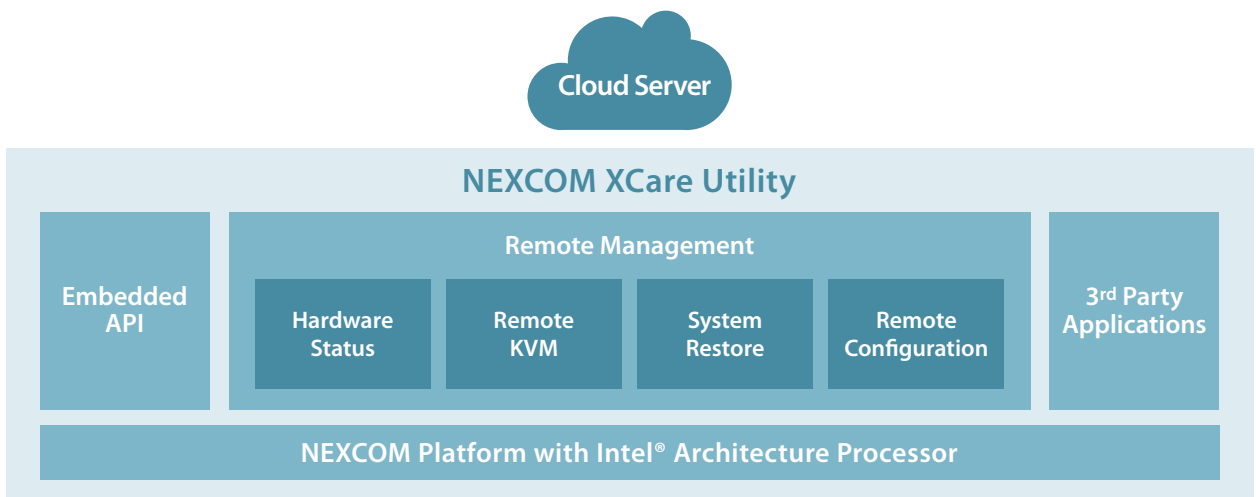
Cloud Server

NEXCOM XCare Utility

Embedded API

Remote Management

Hardware Status

Remote KVM

System Restore

Remote Configuration

3$^{rd}$ Party Applications

NEXCOM Platform with Intel® Architecture Processor